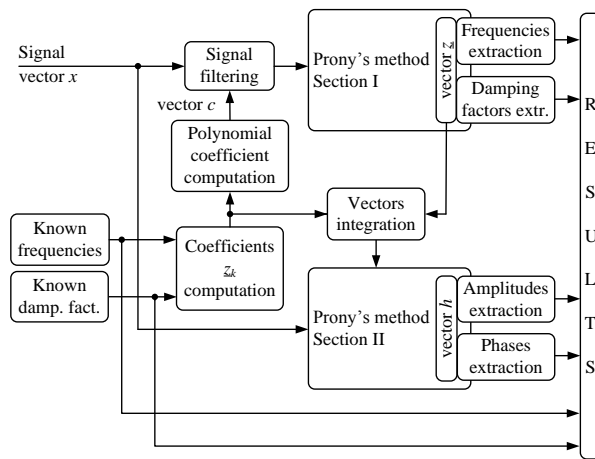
Signal
vector $x$

Signal filtering

vector $c$

Polynomial coefficient computation

Prony's method Section I

vector $z_k$

Frequencies extraction

Damping factors extr.

Vectors integration

Known frequencies

Known damp. fact.

Coefficients $z_k$ computation

Prony's method Section II

vector $h$

Amplitudes extraction

Phases extraction

R
E
S
U
L
T
S